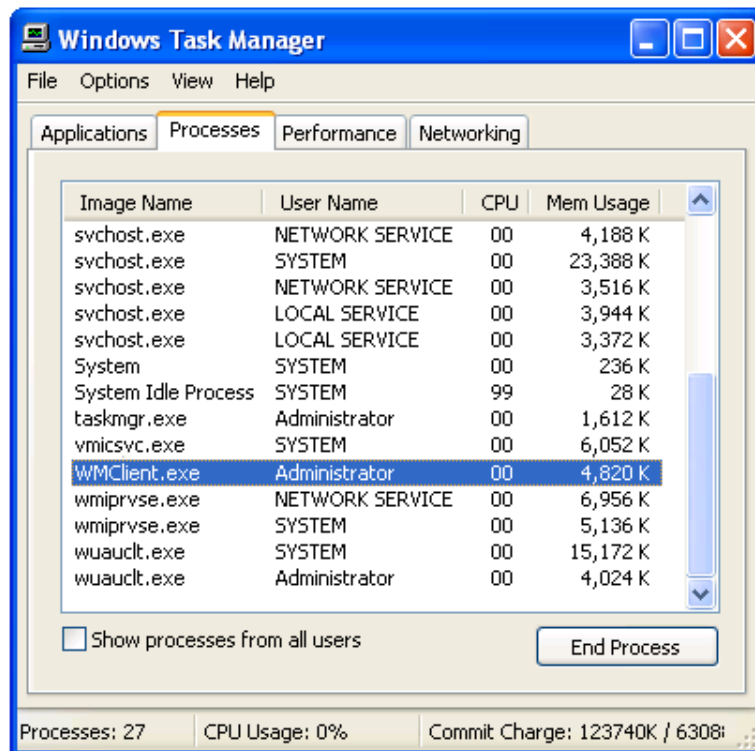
Windows Task Manager

File Options View Help

Applications Processes Performance Networking

| Image Name | User Name | CPU | Mem Usage |
|---|---|---|---|
| svchost.exe | NETWORK SERVICE | 00 | 4,188 K |
| svchost.exe | SYSTEM | 00 | 23,388 K |
| svchost.exe | NETWORK SERVICE | 00 | 3,516 K |
| svchost.exe | LOCAL SERVICE | 00 | 3,944 K |
| svchost.exe | LOCAL SERVICE | 00 | 3,372 K |
| System | SYSTEM | 00 | 236 K |
| System Idle Process | SYSTEM | 99 | 28 K |
| taskmgr.exe | Administrator | 00 | 1,612 K |
| vmicsvc.exe | SYSTEM | 00 | 6,052 K |
| WMClient.exe | Administrator | 00 | 4,820 K |
| wmiprvse.exe | NETWORK SERVICE | 00 | 6,956 K |
| wmiprvse.exe | SYSTEM | 00 | 5,136 K |
| wuauclt.exe | SYSTEM | 00 | 15,172 K |
| wuauclt.exe | Administrator | 00 | 4,024 K |

Show processes from all users

End Process

Processes: 27 CPU Usage: 0% Commit Charge: 123740K / 6308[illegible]